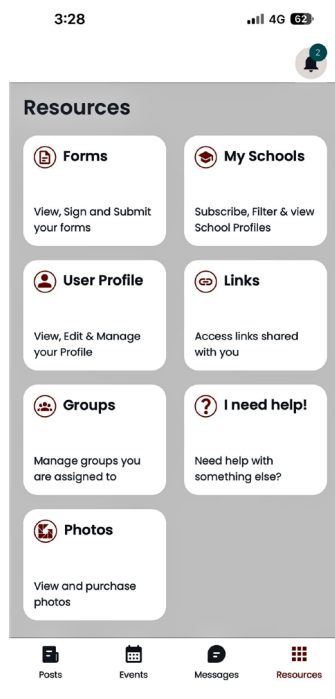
3:28
4G 62

2

Resources

Forms
View, Sign and Submit your forms

My Schools
Subscribe, Filter & view School Profiles

User Profile
View, Edit & Manage your Profile

Links
Access links shared with you

Groups
Manage groups you are assigned to

I need help!
Need help with something else?

Photos
View and purchase photos

Posts
Events
Messages
Resources